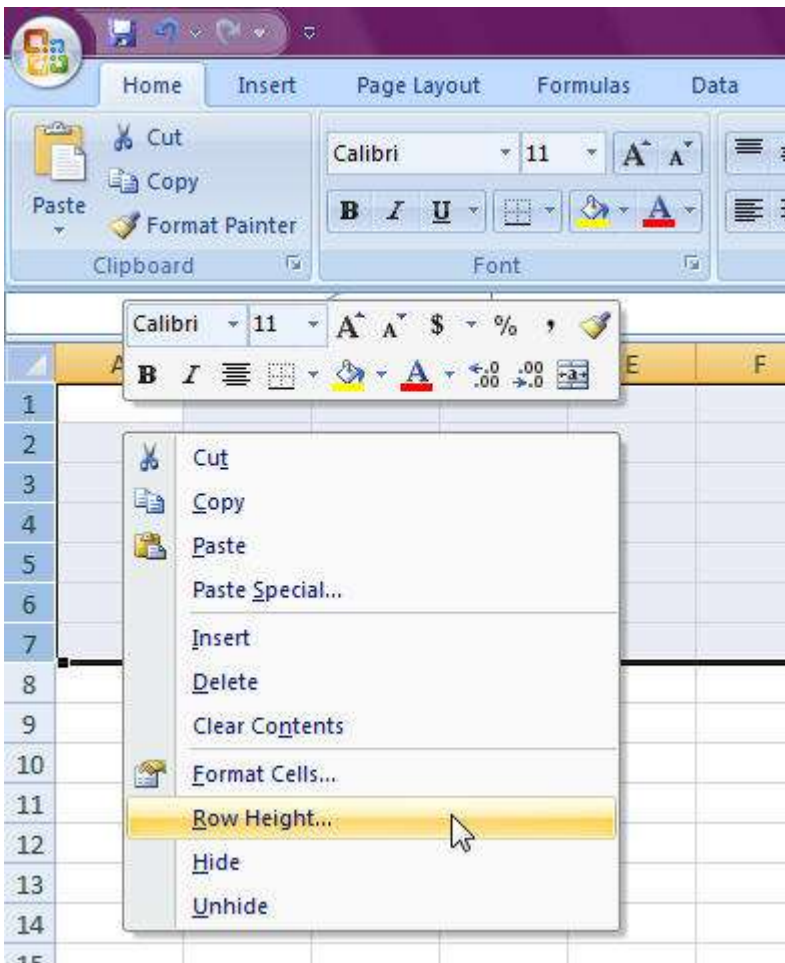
Home Insert Page Layout Formulas Data

Paste

Cut

Copy

Format Painter

Clipboard

Calibri 11 A A

B I U A

Font

Calibri 11 A A $ % ,

B I A .00 .00

A E F

1
2
3
4
5
6
7
8
9
10
11
12
13
14

Cut

Copy

Paste

Paste Special...

Insert

Delete

Clear Contents

Format Cells...

Row Height...

Hide

Unhide